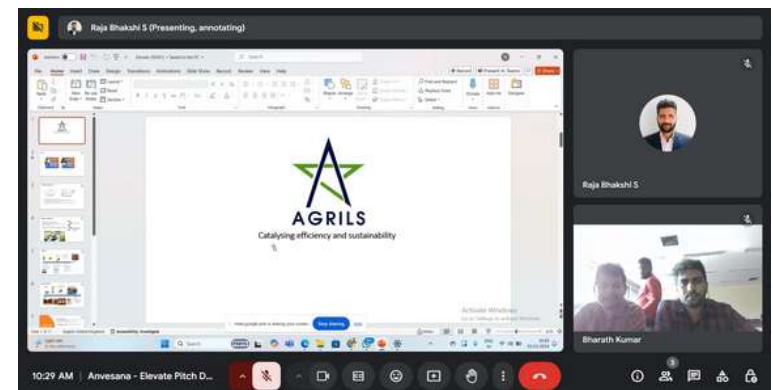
Raja Bhakshi S (Presenting, annotating)

AGRILS
Catalysing efficiency and sustainability

Activate Windows
Go to Settings to activate Windows.

Stop sharing

Raja Bhakshi S

Bharath Kumar

10:29 AM | Anvesana - Elevate Pitch D...